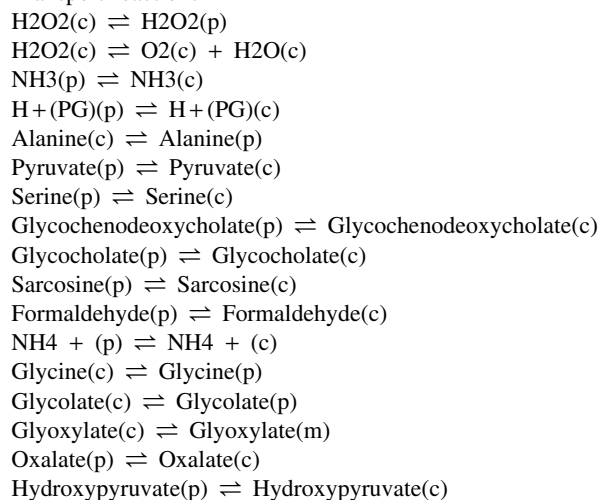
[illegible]
H2O2(c) $\rightleftharpoons$ H2O2(p)
H2O2(c) $\rightleftharpoons$ O2(c) + H2O(c)
NH3(p) $\rightleftharpoons$ NH3(c)
H+(PG)(p) $\rightleftharpoons$ H+(PG)(c)
Alanine(c) $\rightleftharpoons$ Alanine(p)
Pyruvate(p) $\rightleftharpoons$ Pyruvate(c)
Serine(p) $\rightleftharpoons$ Serine(c)
Glycochenodeoxycholate(p) $\rightleftharpoons$ Glycochenodeoxycholate(c)
Glycocholate(p) $\rightleftharpoons$ Glycocholate(c)
Sarcosine(p) $\rightleftharpoons$ Sarcosine(c)
Formaldehyde(p) $\rightleftharpoons$ Formaldehyde(c)
NH4 + (p) $\rightleftharpoons$ NH4 + (c)
Glycine(c) $\rightleftharpoons$ Glycine(p)
Glycolate(c) $\rightleftharpoons$ Glycolate(p)
Glyoxylate(c) $\rightleftharpoons$ Glyoxylate(m)
Oxalate(p) $\rightleftharpoons$ Oxalate(c)
Hydroxypyruvate(p) $\rightleftharpoons$ Hydroxypyruvate(c)